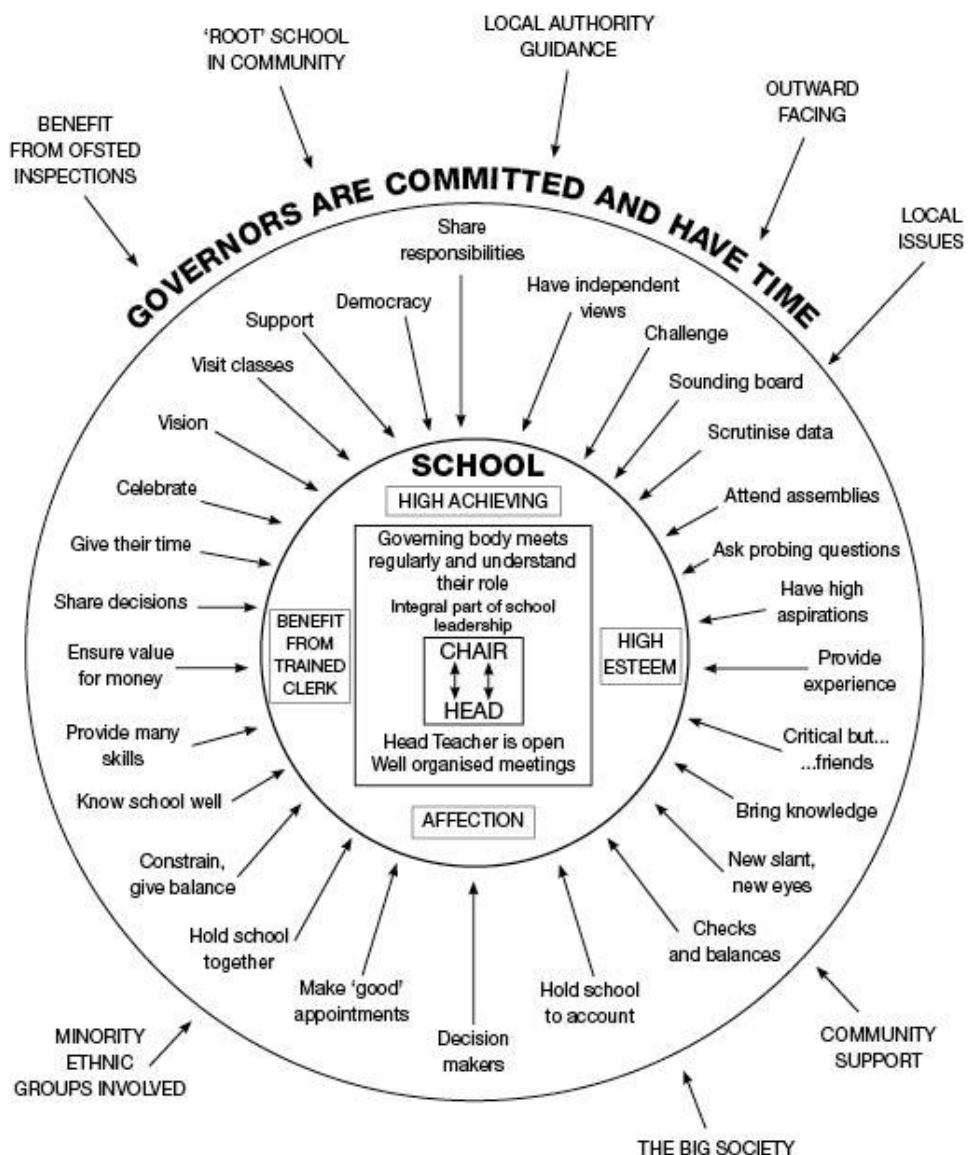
'ROOT' SCHOOL IN COMMUNITY

LOCAL AUTHORITY GUIDANCE

OUTWARD FACING

BENEFIT FROM OFSTED INSPECTIONS

LOCAL ISSUES

GOVERNORS ARE COMMITTED AND HAVE TIME

Share responsibilities

Have independent views

Democracy

Support

Challenge

Visit classes

Sounding board

Vision

Scrutinise data

Celebrate

Attend assemblies

Give their time

Ask probing questions

Share decisions

Have high aspirations

Ensure value for money

Provide experience

Provide many skills

Critical but... ...friends

Know school well

Bring knowledge

Constrain, give balance

New slant, new eyes

Hold school together

Checks and balances

Make 'good' appointments

Decision makers

Hold school to account

SCHOOL

HIGH ACHIEVING

Governing body meets regularly and understand their role

Integral part of school leadership

BENEFIT FROM TRAINED CLERK

HIGH ESTEEM

CHAIR

HEAD

Head Teacher is open
Well organised meetings

AFFECTION

MINORITY ETHNIC GROUPS INVOLVED

COMMUNITY SUPPORT

THE BIG SOCIETY